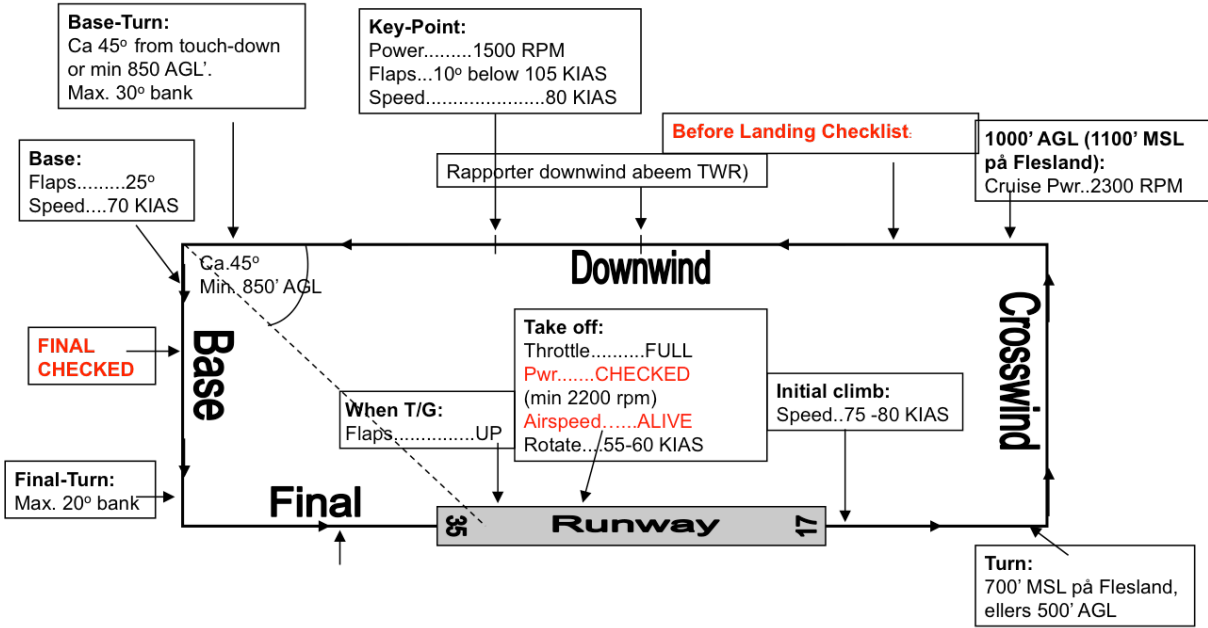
Base-Turn:
Ca 45º from touch-down or min 850 AGL'.
Max. 30º bank

Key-Point:
Power.........1500 RPM
Flaps...10º below 105 KIAS
Speed.....................80 KIAS

Before Landing Checklist:

1000' AGL (1100' MSL på Flesland):
Cruise Pwr..2300 RPM

Base:
Flaps.........25º
Speed....70 KIAS

Rapporter downwind abeem TWR)

Ca.45º
Min. 850' AGL

Downwind

Crosswind

Base

FINAL CHECKED

Take off:
Throttle..........FULL
Pwr.......CHECKED
(min 2200 rpm)
Airspeed……ALIVE
Rotate....55-60 KIAS

Initial climb:
Speed..75 -80 KIAS

When T/G:
Flaps..............UP

Final-Turn:
Max. 20º bank

Final

35 Runway 17

Turn:
700' MSL på Flesland, ellers 500' AGL